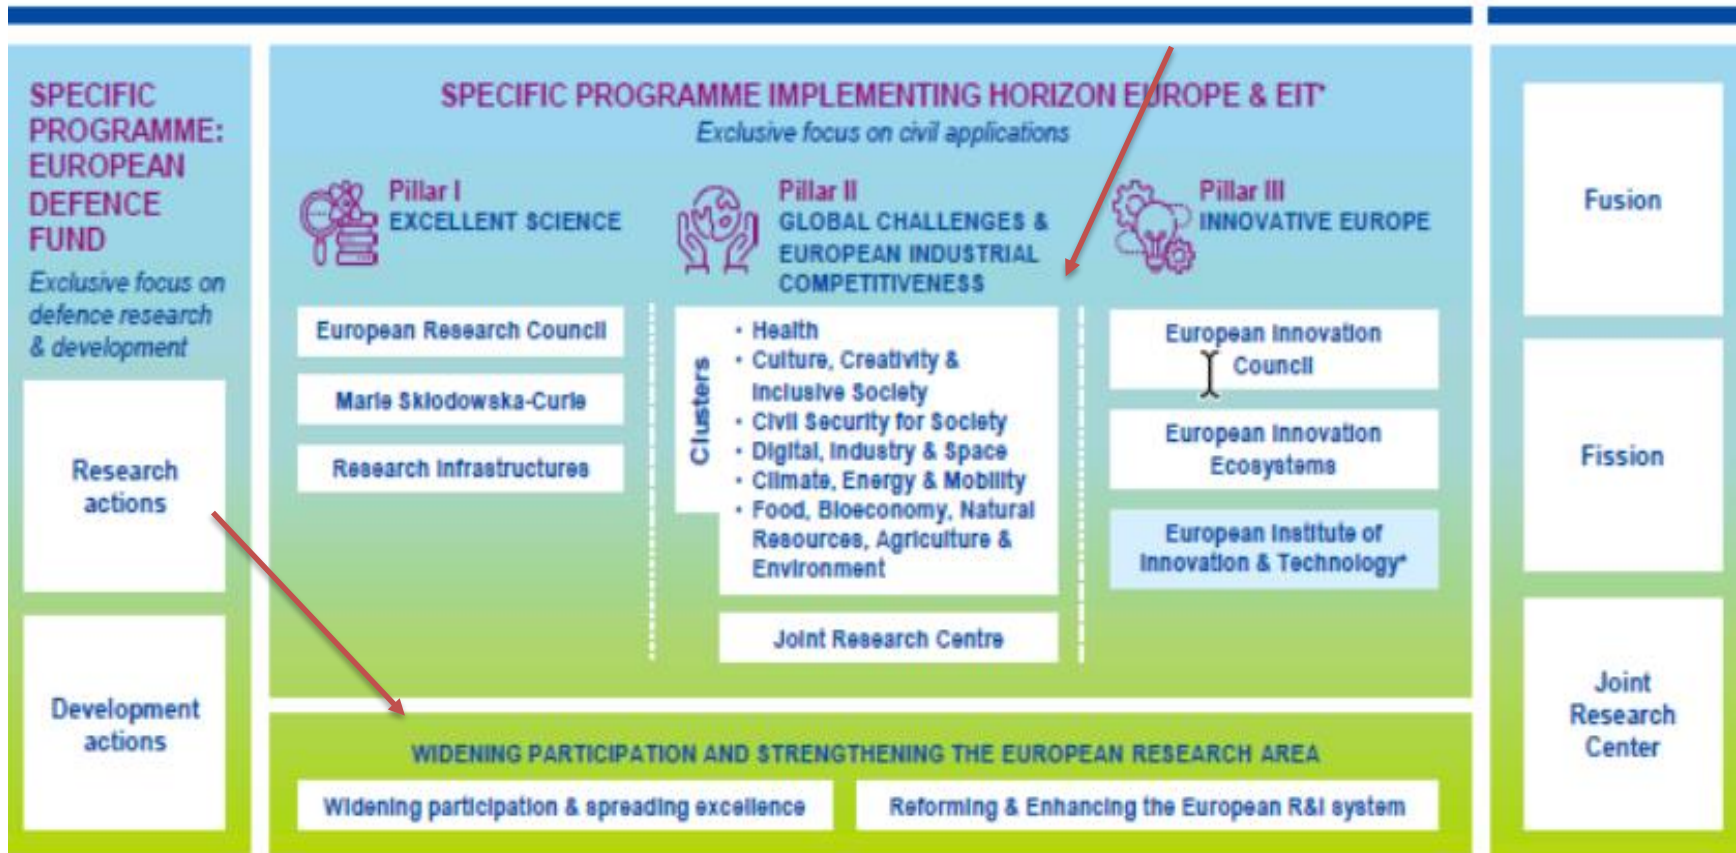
SPECIFIC PROGRAMME: EUROPEAN DEFENCE FUND

Exclusive focus on defence research & development

Research actions

Development actions

SPECIFIC PROGRAMME IMPLEMENTING HORIZON EUROPE & EIT*

Exclusive focus on civil applications

Pillar I
EXCELLENT SCIENCE

European Research Council

Marie Sklodowska-Curie

Research Infrastructures

Pillar II
GLOBAL CHALLENGES & EUROPEAN INDUSTRIAL COMPETITIVENESS

Clusters

• Health
• Culture, Creativity & Inclusive Society
• Civil Security for Society
• Digital, Industry & Space
• Climate, Energy & Mobility
• Food, Bioeconomy, Natural Resources, Agriculture & Environment

Joint Research Centre

Pillar III
INNOVATIVE EUROPE

European Innovation Council

European Innovation Ecosystems

European Institute of Innovation & Technology*

WIDENING PARTICIPATION AND STRENGTHENING THE EUROPEAN RESEARCH AREA

Widening participation & spreading excellence

Reforming & Enhancing the European R&I system

Fusion

Fission

Joint Research Center